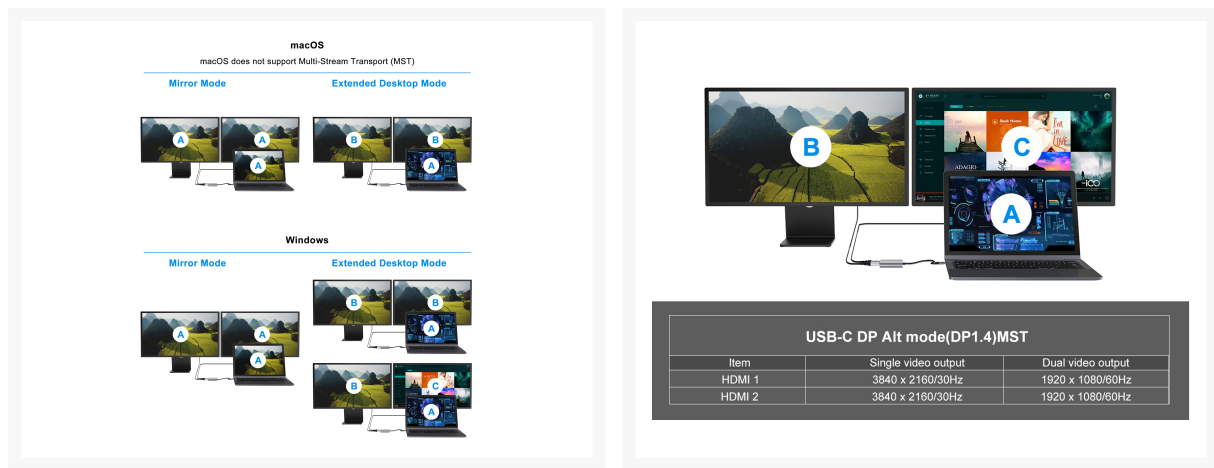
macOS

macOS does not support Multi-Stream Transport (MST)

Mirror Mode

Extended Desktop Mode

A A A

B B A

Windows

Mirror Mode

Extended Desktop Mode

A A A

B B A

B C A

B C A

USB-C DP Alt mode(DP1.4)MST

| Item | Single video output | Dual video output |
|---|---|---|
| HDMI 1 | 3840 x 2160/30Hz | 1920 x 1080/60Hz |
| HDMI 2 | 3840 x 2160/30Hz | 1920 x 1080/60Hz |